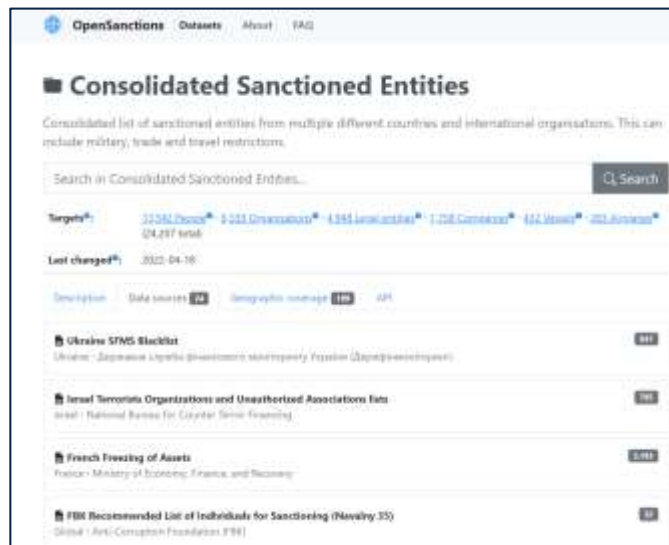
OpenSanctions Datasets About FAQ

Consolidated Sanctioned Entities

Consolidated list of sanctioned entities from multiple different countries and international organisations. This can include military, trade and travel restrictions.

Search in Consolidated Sanctioned Entities...

Search

Targets: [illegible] People, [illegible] Organizations, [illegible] Legal entities, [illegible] Companies, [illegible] Vessels, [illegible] Airplanes (24,297 total)

Last changed: 2022-04-18

Description Data sources 74 Geographic coverage 189 API

Ukraine SFMS Blacklist
Ukraine · Державна служба фінансового моніторингу України (Держфінмоніторинг)

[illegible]

Israel Terrorists Organizations and Unauthorized Associations lists
Israel · National Bureau for Counter Terror Financing

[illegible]

French Freezing of Assets
France · Ministry of Economy, Finance, and Recovery

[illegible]

FBK Recommended List of Individuals for Sanctioning (Navalny 35)
Global · Anti-Corruption Foundation (FBK)

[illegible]